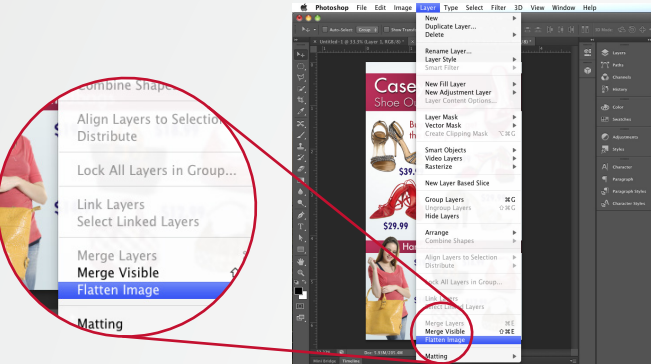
Combine Shapes
Align Layers to Selection
Distribute
Lock All Layers in Group...
Link Layers
Select Linked Layers
Merge Layers
Merge Visible
Flatten Image
Matting

Photoshop File Edit Image Layer Type Select Filter 3D View Window Help

New
Duplicate Layer...
Delete
Rename Layer...
Layer Style
Smart Filter
New Fill Layer
New Adjustment Layer
Layer Content Options...
Layer Mask
Vector Mask
Create Clipping Mask ⌥⌘G
Smart Objects
Video Layers
Rasterize
New Layer Based Slice
Group Layers ⌘G
Ungroup Layers ⇧⌘G
Hide Layers
Arrange
Combine Shapes
Align Layers to Selection
Distribute
Lock All Layers in Group...
Link Layers
Select Linked Layers
Merge Layers ⌘E
Merge Visible ⇧⌘E
Flatten Image
Matting

Case
Shoe O
$39.
$29.99

Layers
Paths
Channels
History
Color
Swatches
Adjustments
Styles
Character
Paragraph
Paragraph Styles
Character Styles